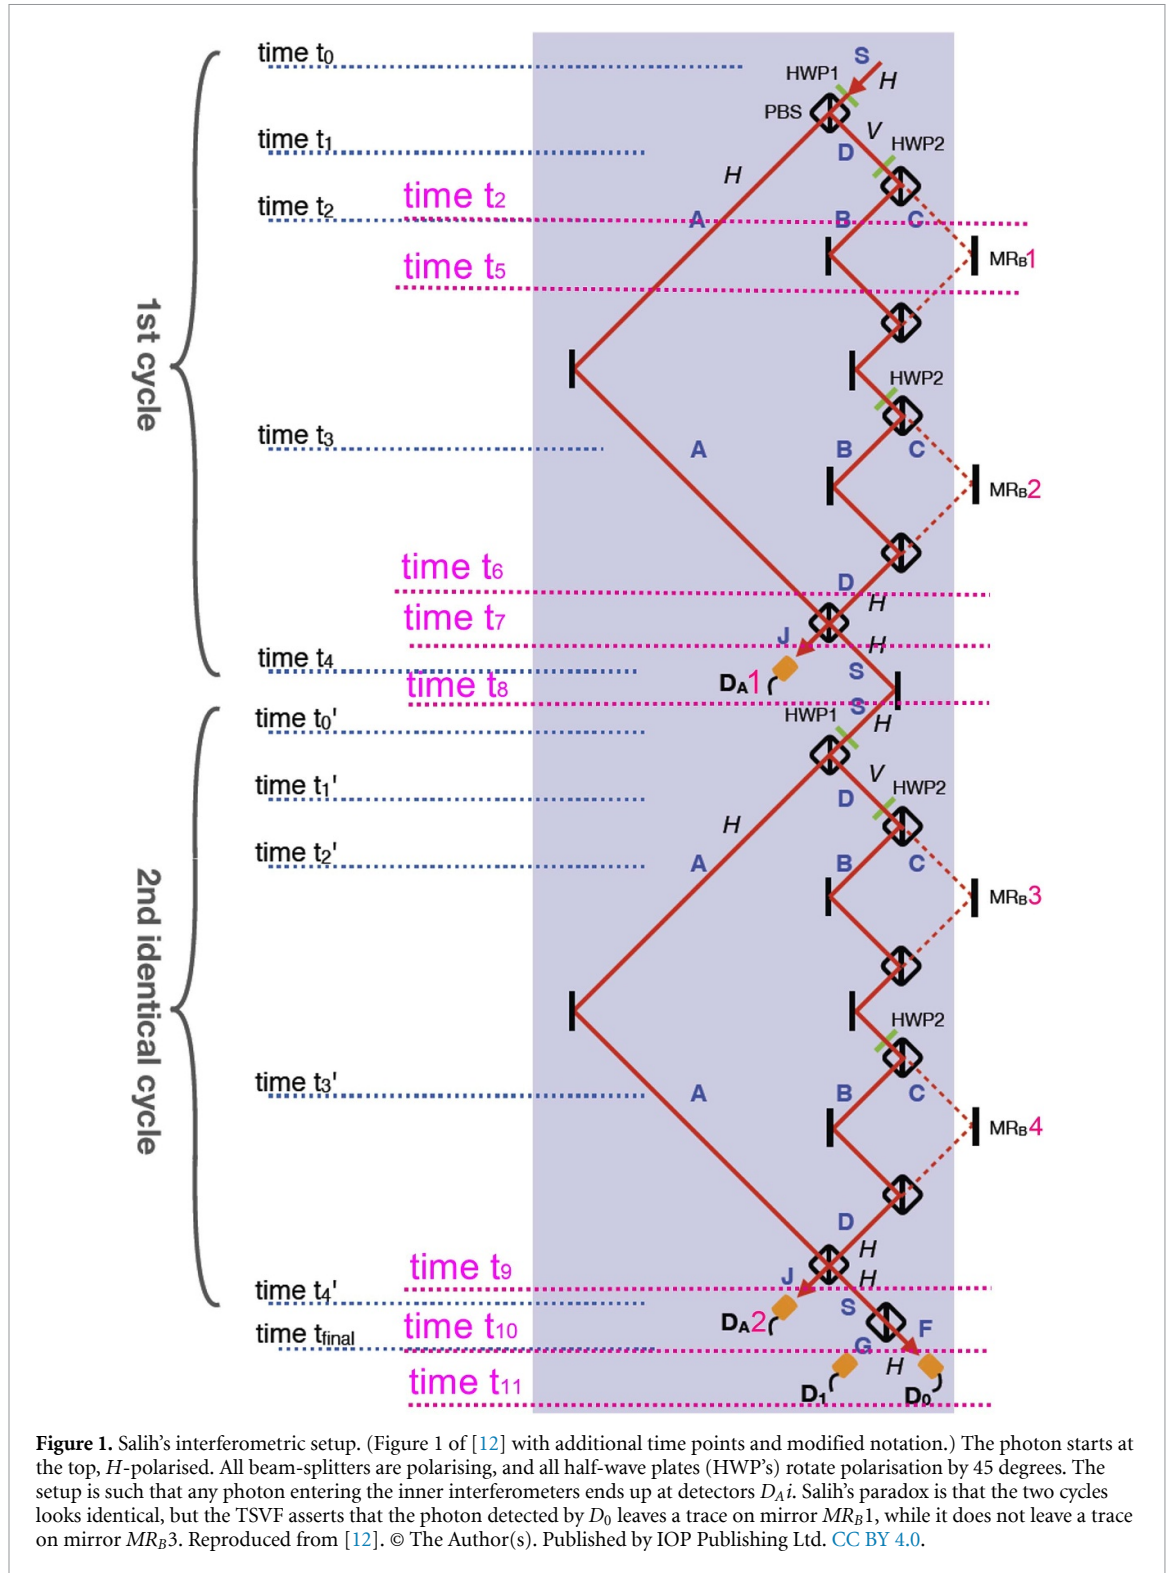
1st cycle

2nd identical cycle

time $t_0$

time $t_1$

time $t_2$

time $t_2$

time $t_5$

time $t_3$

time $t_6$

time $t_7$

time $t_4$

time $t_8$

time $t_0$'

time $t_1$'

time $t_2$'

time $t_3$'

time $t_9$

time $t_4$'

time $t_{final}$

time $t_{10}$

time $t_{11}$

S
HWP1
H
PBS
V
HWP2
D
H
A
B
C
MR$_B$1
HWP2
A
B
C
MR$_B$2
D
H
J
H
S
D$_A$1
HWP1
S
H
V
HWP2
D
H
A
B
C
MR$_B$3
HWP2
A
B
C
MR$_B$4
D
H
J
H
S
D$_A$2
F
G
H
D$_1$
D$_0$

**Figure 1.** Salih's interferometric setup. (Figure 1 of [12] with additional time points and modified notation.) The photon starts at the top, $H$-polarised. All beam-splitters are polarising, and all half-wave plates (HWP's) rotate polarisation by 45 degrees. The setup is such that any photon entering the inner interferometers ends up at detectors $D_A i$. Salih's paradox is that the two cycles looks identical, but the TSVF asserts that the photon detected by $D_0$ leaves a trace on mirror $MR_B1$, while it does not leave a trace on mirror $MR_B3$. Reproduced from [12]. © The Author(s). Published by IOP Publishing Ltd. CC BY 4.0.